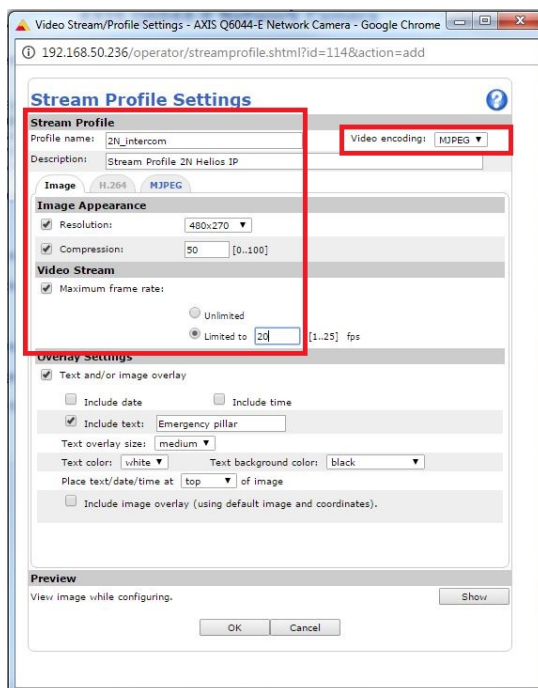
Video Stream/Profile Settings - AXIS Q6044-E Network Camera - Google Chrome

192.168.50.236/operator/streamprofile.shtml?id=114&action=add

Stream Profile Settings

Stream Profile

Profile name: 2N_intercom

Video encoding: MJPEG ▼

Description: Stream Profile 2N Helios IP

Image H.264 MJPEG

Image Appearance

Resolution: 480x270 ▼

Compression: 50 [0..100]

Video Stream

Maximum frame rate:

Unlimited

Limited to 20 [1..25] fps

Overlay Settings

Text and/or image overlay

Include date

Include time

Include text: Emergency pillar

Text overlay size: medium ▼

Text color: white ▼

Text background color: black ▼

Place text/date/time at top ▼ of image

Include image overlay (using default image and coordinates).

Preview

View image while configuring.

Show

OK

Cancel